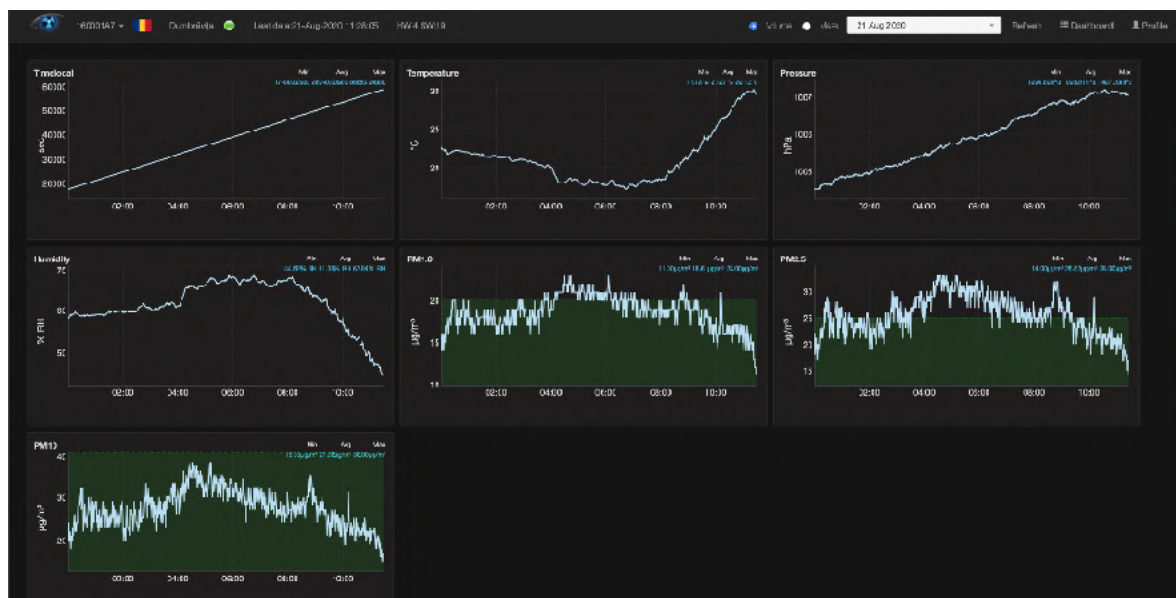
16001A7 ▾ Dumbrăvița Last data:21-Aug-2020 11:28:05 HW:4 SW:18

Volume data 21 Aug 2020 Refresh Dashboard Profile

Timelocal
Min Avg Max
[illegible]
60000
50000
40000
30000
20000
sec
02:00 04:00 06:00 08:00 10:00

Temperature
Min Avg Max
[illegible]
30
25
20
°C
02:00 04:00 06:00 08:00 10:00

Pressure
Min Avg Max
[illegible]
1007
1006
1005
hPa
02:00 04:00 06:00 08:00 10:00

Humidity
Min Avg Max
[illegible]
70
60
50
% RH
02:00 04:00 06:00 08:00 10:00

PM1.0
Min Avg Max
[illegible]
20
15
10
µg/m³
02:00 04:00 06:00 08:00 10:00

PM2.5
Min Avg Max
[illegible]
30
25
20
15
µg/m³
02:00 04:00 06:00 08:00 10:00

PM10
Min Avg Max
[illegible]
40
30
20
µg/m³
02:00 04:00 06:00 08:00 10:00